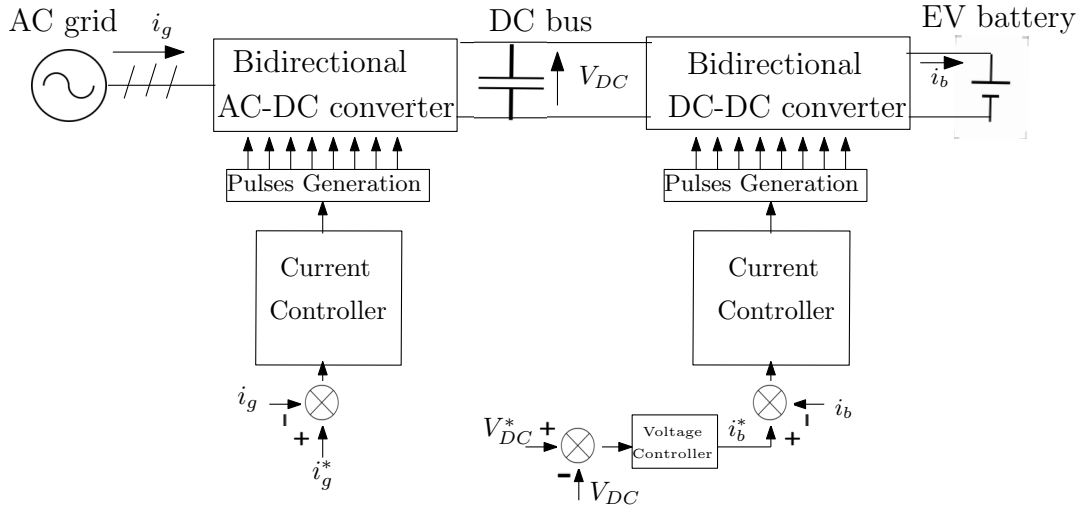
AC grid $i_g$

Bidirectional AC-DC converter

DC bus

$V_{DC}$

Bidirectional DC-DC converter

EV battery

$i_b$

Pulses Generation

Pulses Generation

Current Controller

Current Controller

$i_g$ - + $i_g^*$

$V_{DC}^*$ + - $V_{DC}$

Voltage Controller

$i_b^*$

+ - $i_b$